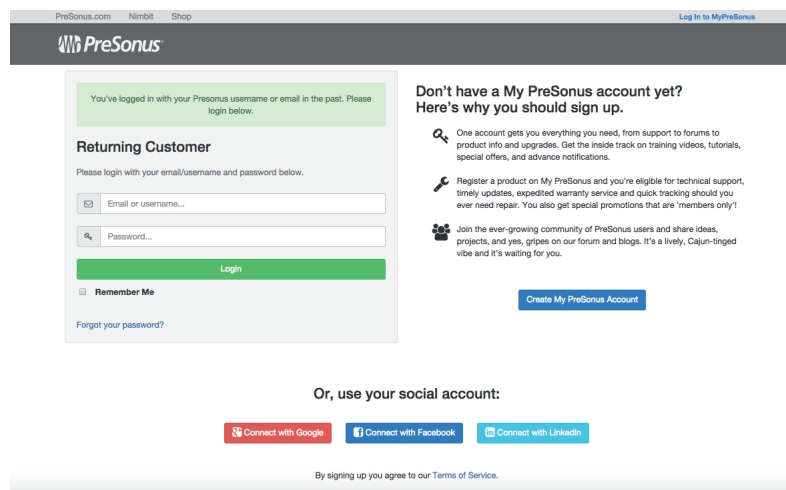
PreSonus.com Nimbit Shop

Log In to MyPreSonus

PreSonus

You've logged in with your Presonus username or email in the past. Please login below.

Returning Customer

Please login with your email/username and password below.

Email or username...

Password...

Login

Remember Me

Forgot your password?

Don't have a My PreSonus account yet? Here's why you should sign up.

One account gets you everything you need, from support to forums to product info and upgrades. Get the inside track on training videos, tutorials, special offers, and advance notifications.

Register a product on My PreSonus and you're eligible for technical support, timely updates, expedited warranty service and quick tracking should you ever need repair. You also get special promotions that are 'members only'!

Join the ever-growing community of PreSonus users and share ideas, projects, and yes, gripes on our forum and blogs. It's a lively, Cajun-tinged vibe and it's waiting for you.

Create My PreSonus Account

Or, use your social account:

Connect with Google

Connect with Facebook

Connect with LinkedIn

By signing up you agree to our Terms of Service.